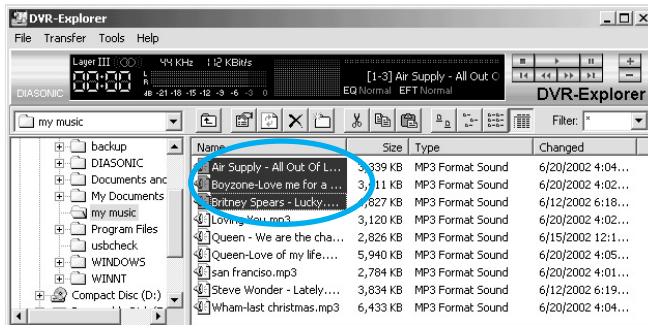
DVR-Explorer

File Transfer Tools Help

Layer III 44 KHz 12 KBit/s

00:00

DIASONIC

L R

dB -21 -18 -15 -12 -9 -6 -3 0

[1-3] Air Supply - All Out O

EQ Normal EFT Normal

DVR-Explorer

my music

Filter: *

backup
DIASONIC
Documents anc
My Documents
my music
Program Files
usbcheck
WINDOWS
WINNT
Compact Disc (D:)

| Name | Size | Type | Changed |
|---|---|---|---|
| Air Supply - All Out Of L... | 3,339 KB | MP3 Format Sound | 6/20/2002 4:04... |
| Boyzone-Love me for a ... | 3,311 KB | MP3 Format Sound | 6/20/2002 4:02... |
| Britney Spears - Lucky.... | 3,827 KB | MP3 Format Sound | 6/12/2002 6:18... |
| Loving You.mp3 | 3,120 KB | MP3 Format Sound | 6/20/2002 4:02... |
| Queen - We are the cha... | 2,826 KB | MP3 Format Sound | 6/15/2002 12:1... |
| Queen-Love of my life.... | 5,940 KB | MP3 Format Sound | 6/20/2002 4:05... |
| san fransico.mp3 | 2,784 KB | MP3 Format Sound | 6/20/2002 4:02... |
| Steve Wonder - Lately.... | 3,834 KB | MP3 Format Sound | 6/12/2002 6:19... |
| Wham-last christmas.mp3 | 6,433 KB | MP3 Format Sound | 6/20/2002 4:04... |